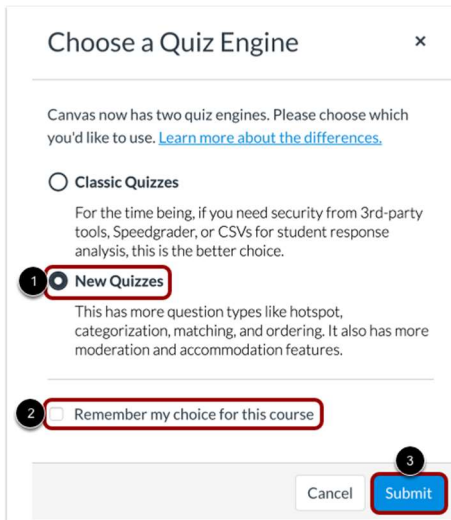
Choose a Quiz Engine ×

Canvas now has two quiz engines. Please choose which you'd like to use. Learn more about the differences.

Classic Quizzes

For the time being, if you need security from 3rd-party tools, Speedgrader, or CSVs for student response analysis, this is the better choice.

1 New Quizzes

This has more question types like hotspot, categorization, matching, and ordering. It also has more moderation and accommodation features.

2 Remember my choice for this course

3

Cancel Submit